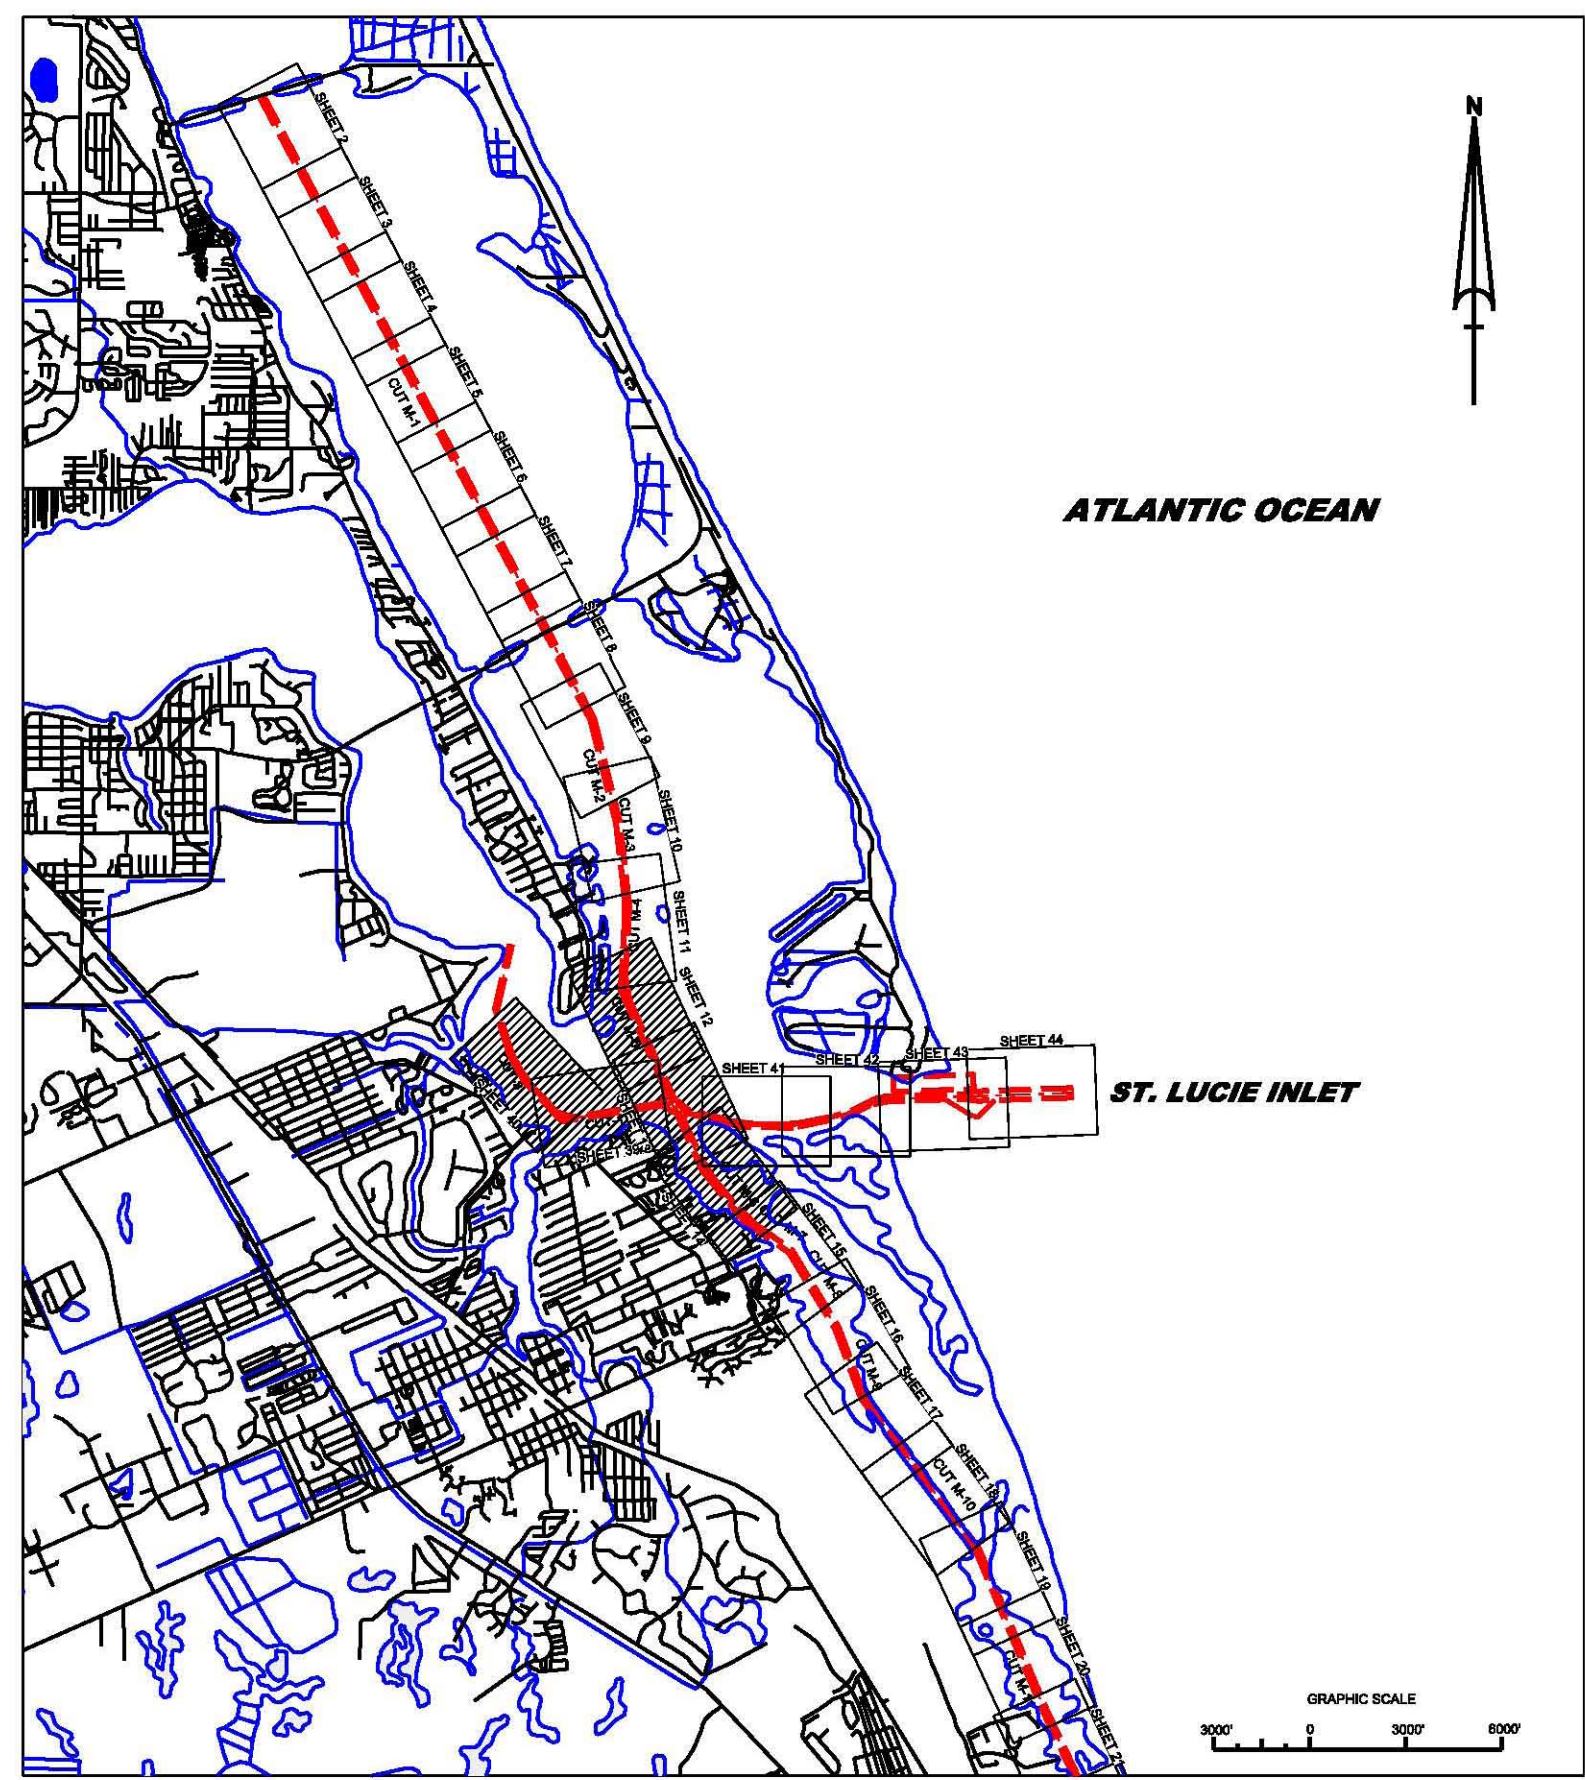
N

ATLANTIC OCEAN

SHEET 2
SHEET 3
SHEET 4
SHEET 5
CUT M-1
SHEET 6
SHEET 7
SHEET 8
SHEET 9
CUT M-2
CUT M-3
SHEET 10
CUT M-4
SHEET 11
SHEET 12
SHEET 41
SHEET 42
SHEET 43
SHEET 44
ST. LUCIE INLET
SHEET 40
SHEET 39
SHEET 15
CUT M-8
SHEET 16
CUT M-9
SHEET 17
SHEET 18
CUT M-10
SHEET 19
SHEET 20
CUT M-11
SHEET 21

GRAPHIC SCALE
3000' 0 3000' 6000'